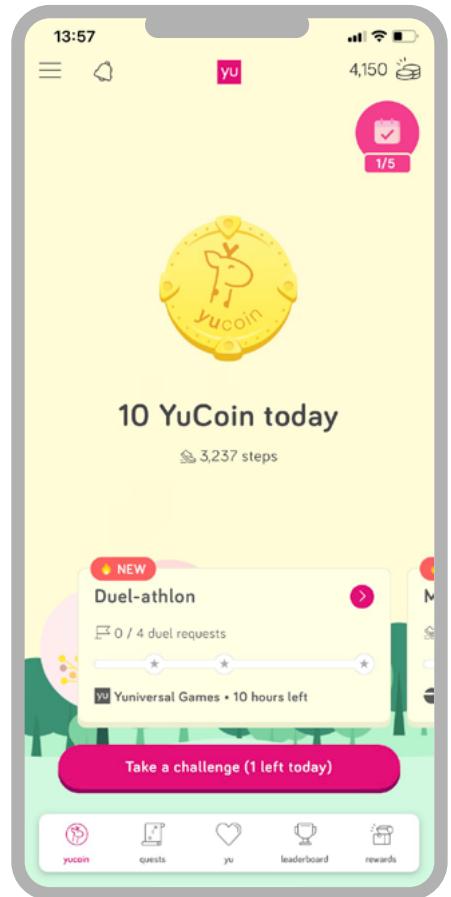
13:57

yu

4,150

1/5

yucoin

10 YuCoin today

3,237 steps

NEW

Duel-athlon

0 / 4 duel requests

yu Yuniversal Games • 10 hours left

M

Take a challenge (1 left today)

yucoin

quests

yu

leaderboard

rewards